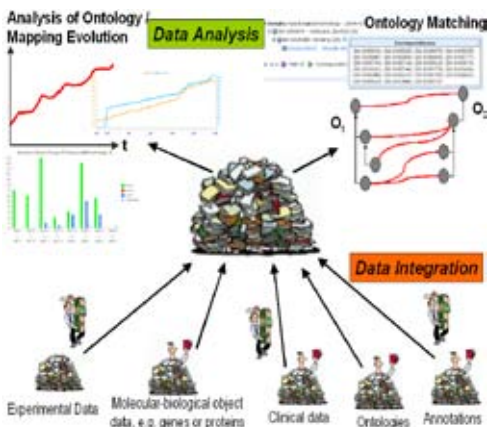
Analysis of Ontology / Mapping Evolution

Data Analysis

Ontology Matching

t

$O_1$

$O_2$

Data Integration

Experimental Data

Molecular-biological object data, e.g. genes or proteins

Clinical data

Ontologies

Annotations